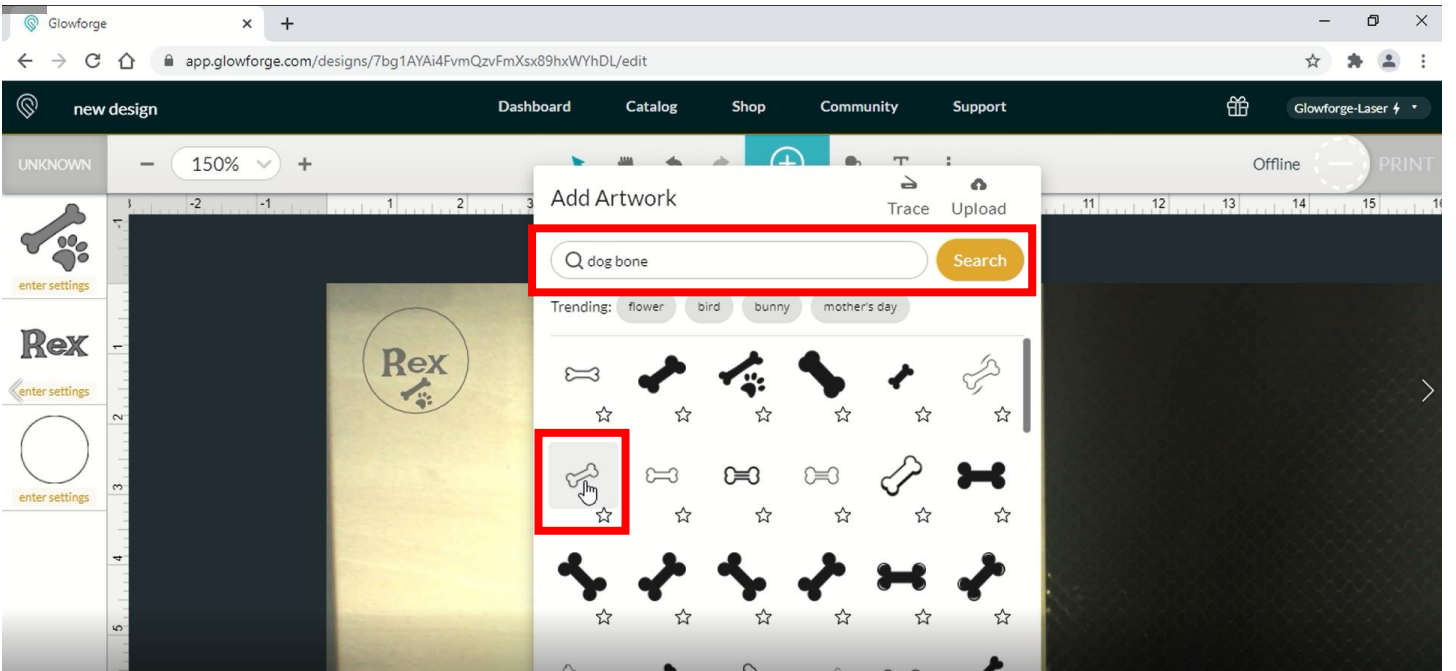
Glowforge

app.glowforge.com/designs/7bg1AYAi4FvmQzvFmXsx89hxWYhDL/edit

new design

Dashboard Catalog Shop Community Support

Glowforge-Laser

UNKNOWN

150%

Offline PRINT

enter settings

Rex

enter settings

enter settings

Rex

Add Artwork

Trace Upload

dog bone

Search

Trending: flower bird bunny mother's day